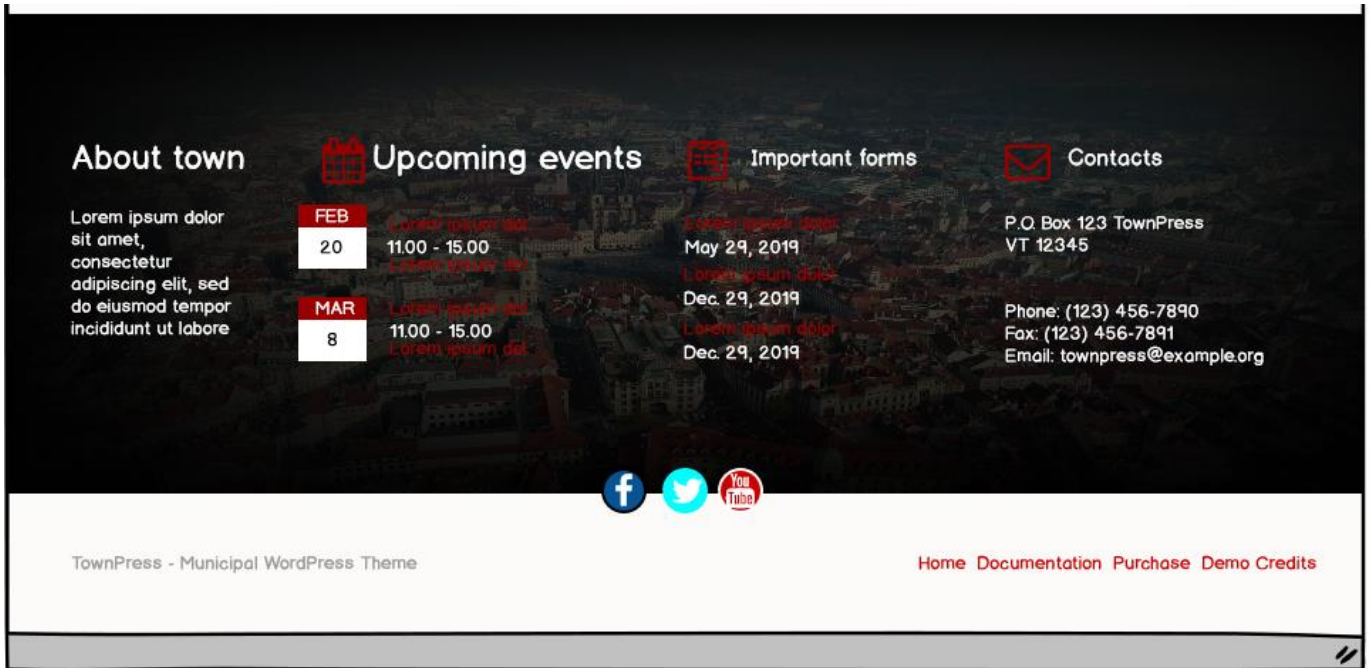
About town

Lorem ipsum dolor sit amet, consectetur adipiscing elit, sed do eiusmod tempor incididunt ut labore

Upcoming events

FEB
20

Lorem ipsum dol
11.00 - 15.00
Lorem ipsum dol

MAR
8

Lorem ipsum dol
11.00 - 15.00
Lorem ipsum dol

Important forms

Lorem ipsum dolor
May 29, 2019
Lorem ipsum dolor
Dec. 29, 2019
Lorem ipsum dolor
Dec. 29, 2019

Contacts

P.O. Box 123 TownPress
VT 12345

Phone: (123) 456-7890
Fax: (123) 456-7891
Email: townpress@example.org

You Tube

TownPress - Municipal WordPress Theme

Home Documentation Purchase Demo Credits